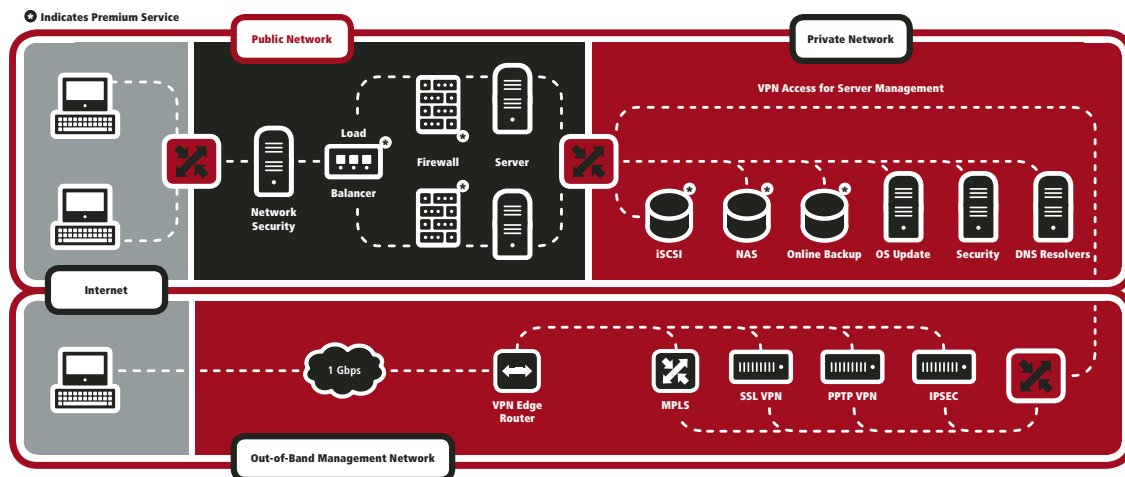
Indicates Premium Service

Public Network

Private Network

VPN Access for Server Management

Load

Balancer

Network Security

Firewall

Server

iSCSI

NAS

Online Backup

OS Update

Security

DNS Resolvers

Internet

1 Gbps

VPN Edge Router

MPLS

SSL VPN

PPTP VPN

IPSEC

Out-of-Band Management Network